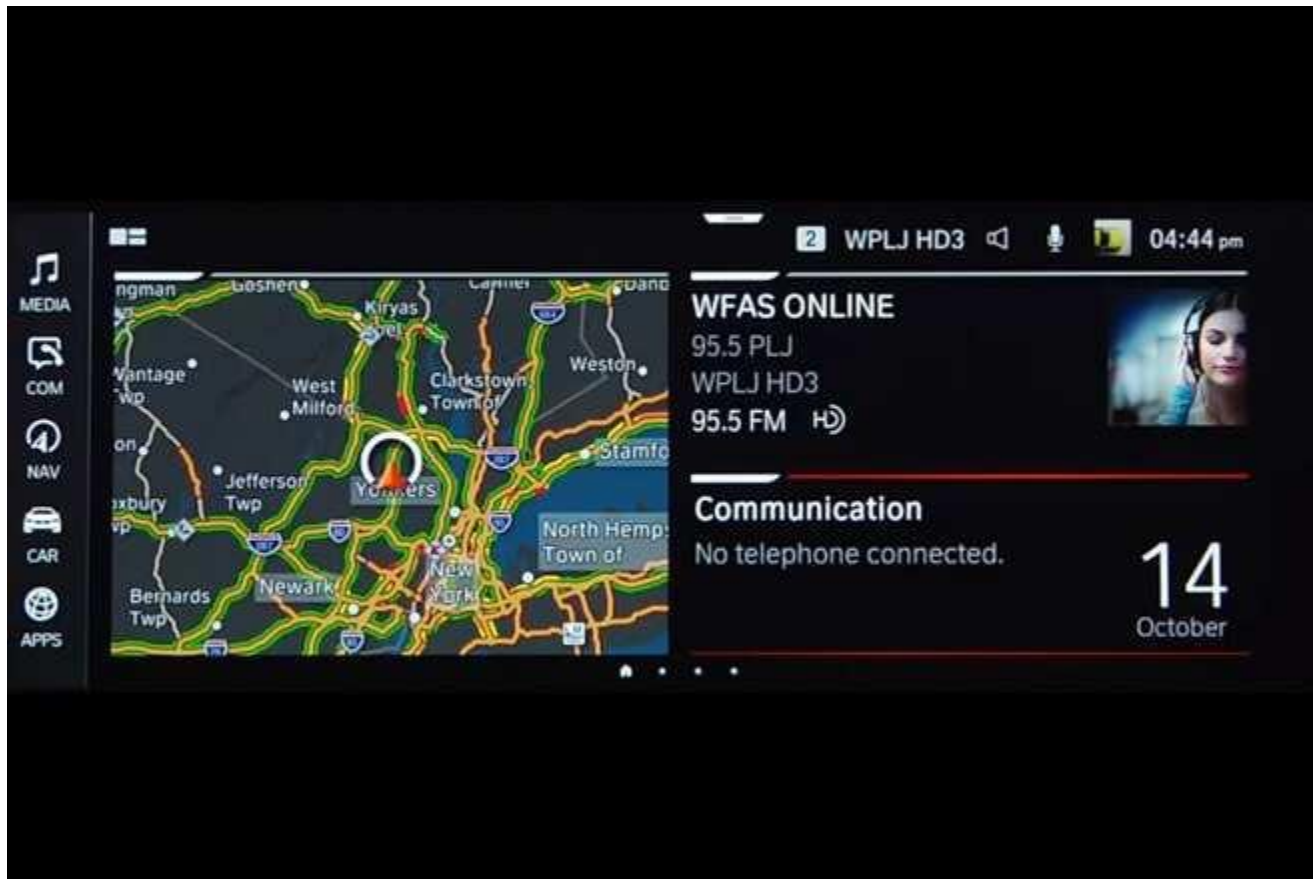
MEDIA
COM
NAV
CAR
APPS

2 WPLJ HD3 04:44 pm

ngman
Goshen
Kiryas Joel
Carmel
Danb
Vantage Twp
West Milford
Clarkstown Town of
Weston
Jefferson Twp
Yonkers
Stamfo
xbury Twp
North Hemps Town of
Bernards Twp
Newark
New York

WFAS ONLINE
95.5 PLJ
WPLJ HD3
95.5 FM HD

Communication
No telephone connected.

14
October